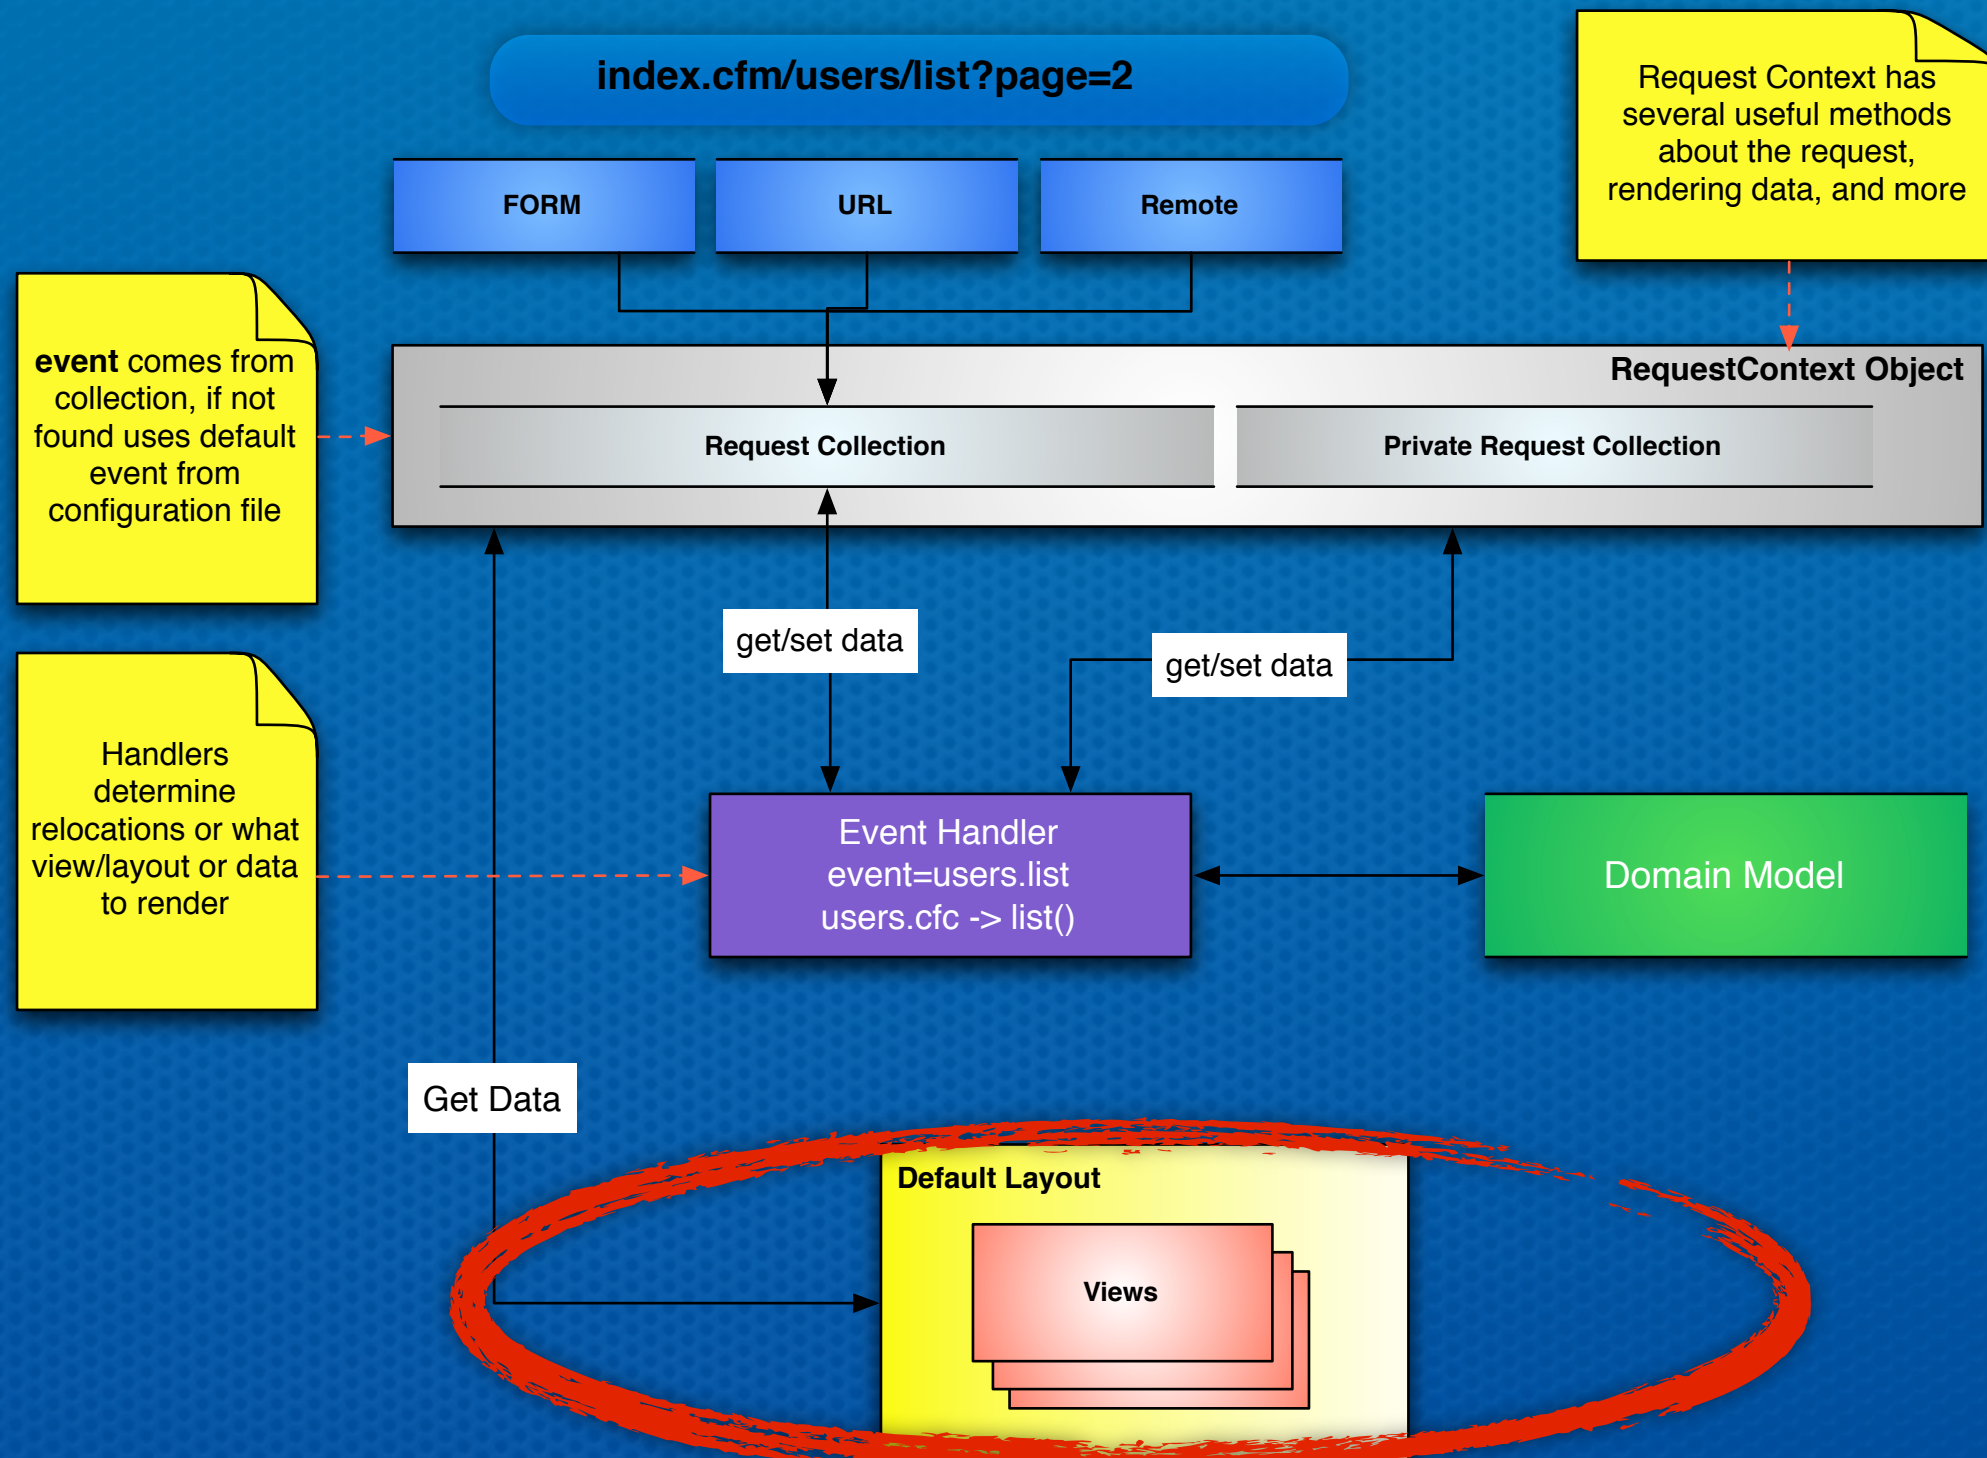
index.cfm/users/list?page=2

Request Context has several useful methods about the request, rendering data, and more

FORM

URL

Remote

event comes from collection, if not found uses default event from configuration file

RequestContext Object

Request Collection

Private Request Collection

get/set data

get/set data

Handlers determine relocations or what view/layout or data to render

Event Handler
event=users.list
users.cfc -> list()

Domain Model

Get Data

Default Layout

Views